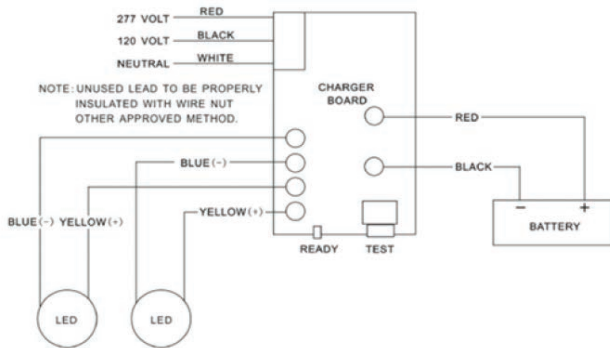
277 VOLT
RED
120 VOLT
BLACK
NEUTRAL
WHITE

NOTE: UNUSED LEAD TO BE PROPERLY INSULATED WITH WIRE NUT OTHER APPROVED METHOD.

CHARGER BOARD

RED
BLUE(−)
BLACK
YELLOW(+)
−
+
BATTERY
BLUE(−) YELLOW(+)
READY
TEST
LED
LED